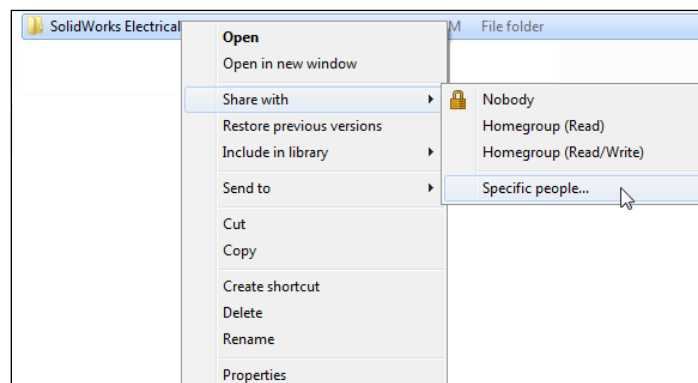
SolidWorks Electrical

M File folder

Open
Open in new window
Share with
Restore previous versions
Include in library
Send to
Cut
Copy
Create shortcut
Delete
Rename
Properties

Nobody
Homegroup (Read)
Homegroup (Read/Write)
Specific people...